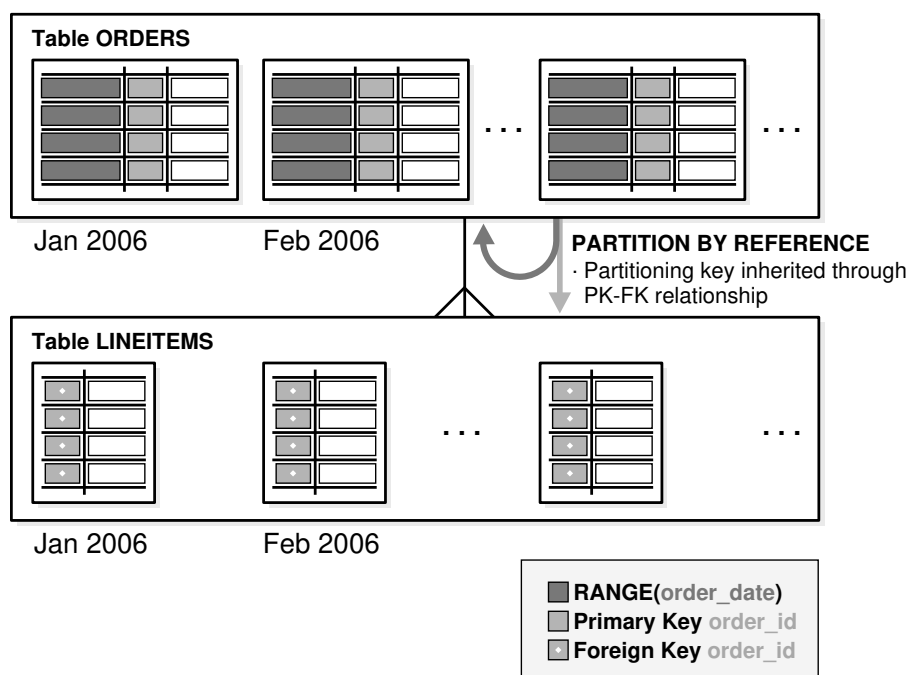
Table ORDERS

. . .

. . .

Jan 2006

Feb 2006

PARTITION BY REFERENCE
· Partitioning key inherited through PK-FK relationship

Table LINEITEMS

. . .

. . .

Jan 2006

Feb 2006

RANGE(order_date)
Primary Key order_id
Foreign Key order_id